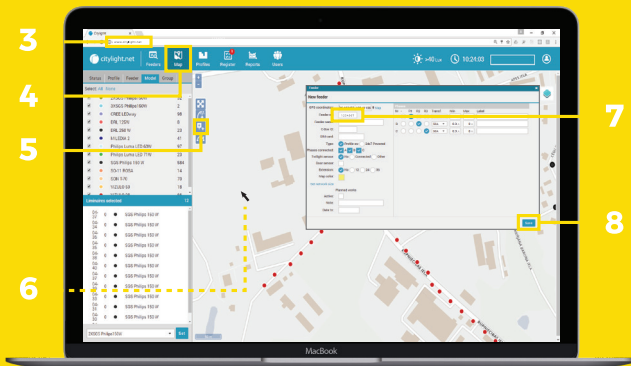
3

4

5

6

7

8

citylight.net

Feeders

Map

Profiles

Register

Reports

Users

+40 Lux

10:24:03

Status

Profile

Feeder

Model

Group

Select: All None

EXSIGS PHILIPS 60W

CREE LEDway

ERL 130W

ERL 250W

NYLSON 2

Philips Luma LED 60W

Philips Luma LED 71W

SGS Philips 150 W

SGV1 ROSA

SON T-70

Luminaires selected

SGS Philips 150 W

SGS Philips 150 W

SGS Philips 150 W

SGS Philips 150 W

SGS Philips 150 W

SGS Philips 150 W

SGS Philips 150 W

SGS Philips 150 W

SGS Philips 150 W

SGS Philips 150 W

SGS Philips 150 W

SGS Philips 150 W

EXSIGS Philips150W

Set

New feeder

Feeder

Type

Phases connected

Firelight sensor

Door sensor

Modulator

Map color

Save

MacBook